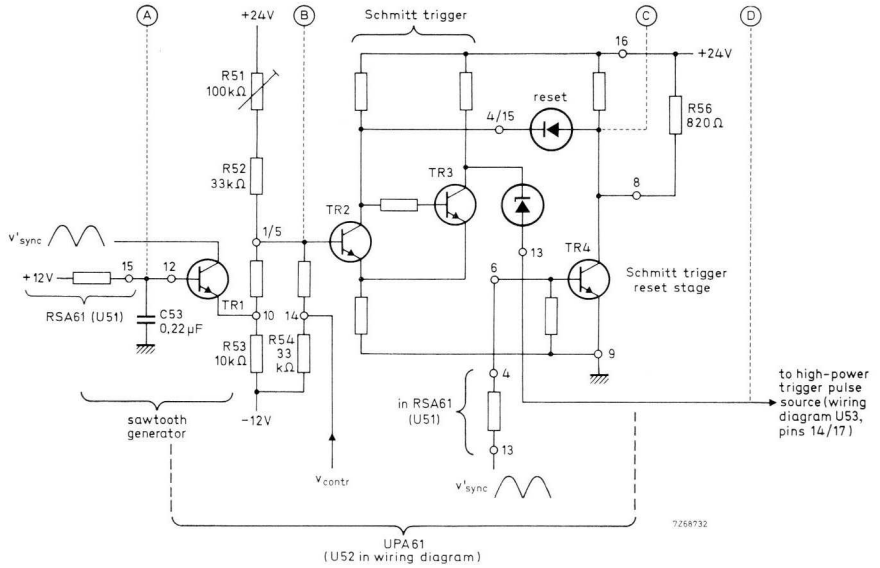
A

+24V

B

Schmitt trigger

C

D

16

+24V

R51
100kΩ

reset

4/15

R56
820Ω

R52
33kΩ

TR3

8

v'sync

1/5

TR2

13

TR4

+12V

15

12

6

Schmitt trigger
reset stage

TR1

RSA61 (U51)

C53
0,22µF

10

14

R53
10kΩ

R54
33
kΩ

9

4

to high-power
trigger pulse
source (wiring
diagram U53,
pins 14/17)

in RSA61
(U51)

sawtooth
generator

-12V

13

vcontr

v'sync

7Z68732

UPA61
(U52 in wiring diagram)